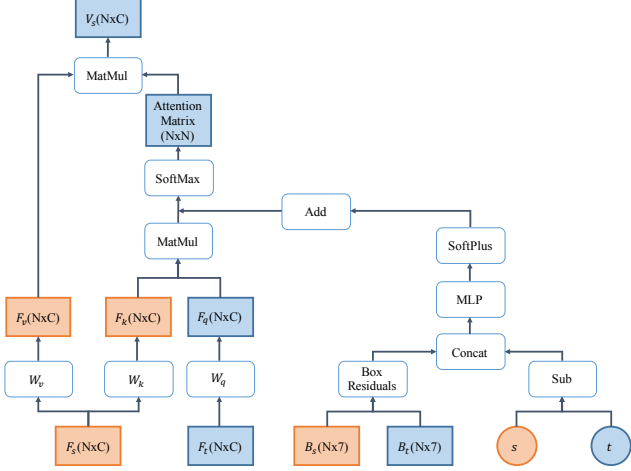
$V_s$(NxC)

MatMul

Attention Matrix (NxN)

SoftMax

Add

MatMul

SoftPlus

MLP

$F_v$(NxC)

$F_k$(NxC)

$F_q$(NxC)

Concat

$W_v$

$W_k$

$W_q$

Box Residuals

Sub

$F_s$(NxC)

$F_t$(NxC)

$B_s$(Nx7)

$B_t$(Nx7)

$s$

$t$